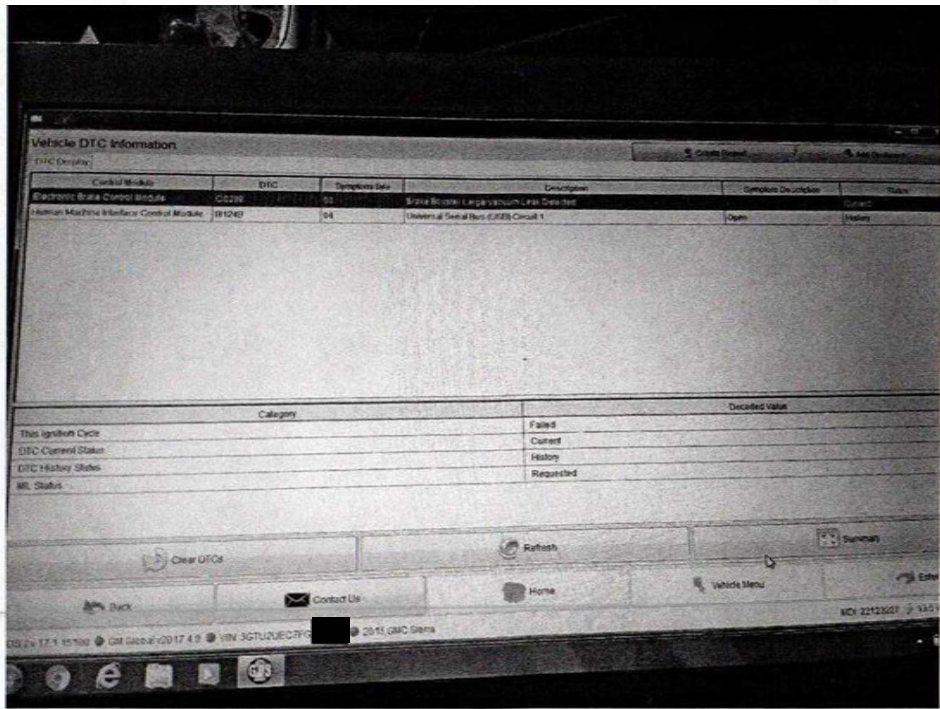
Vehicle DTC Information

DTC Display

Create Report

| Control Module | DTC | Symptom byte | Description | Symptom Description | Status |
|---|---|---|---|---|---|
| Electronic Brake Control Module | C0290 | 00 | Brake Booster Large Vacuum Leak Detected | | Current |
| Human Machine Interface Control Module | B124B | 04 | Universal Serial Bus (USB) Circuit 1 | Open | History |

| Category | Decoded Value |
|---|---|
| This Ignition Cycle | Failed |
| DTC Current Status | Current |
| DTC History Status | History |
| MIL Status | Requested |

Clear DTCs

Refresh

Summary

Back

Contact Us

Home

Vehicle Menu

Exit

MDI 22123027

DS 2v 17.1.15100 GM Global v2017.4.0 VIN 3GTU2UEC7FG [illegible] 2015 GMC Sierra